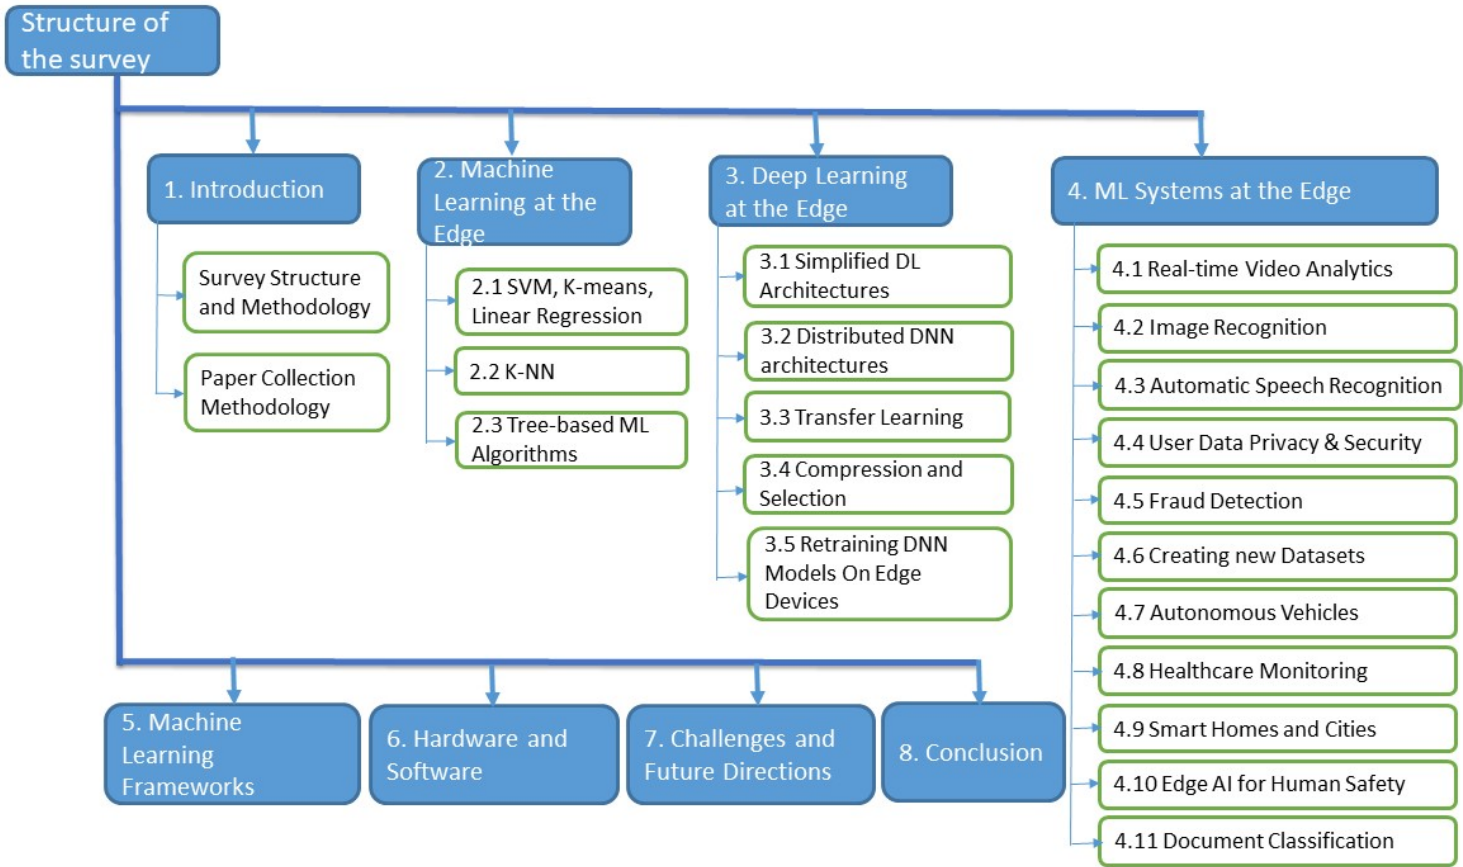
Structure of the survey

1. Introduction

Survey Structure and Methodology

Paper Collection Methodology

2. Machine Learning at the Edge

2.1 SVM, K-means, Linear Regression

2.2 K-NN

2.3 Tree-based ML Algorithms

3. Deep Learning at the Edge

3.1 Simplified DL Architectures

3.2 Distributed DNN architectures

3.3 Transfer Learning

3.4 Compression and Selection

3.5 Retraining DNN Models On Edge Devices

4. ML Systems at the Edge

4.1 Real-time Video Analytics

4.2 Image Recognition

4.3 Automatic Speech Recognition

4.4 User Data Privacy & Security

4.5 Fraud Detection

4.6 Creating new Datasets

4.7 Autonomous Vehicles

4.8 Healthcare Monitoring

4.9 Smart Homes and Cities

4.10 Edge AI for Human Safety

4.11 Document Classification

5. Machine Learning Frameworks

6. Hardware and Software

7. Challenges and Future Directions

8. Conclusion